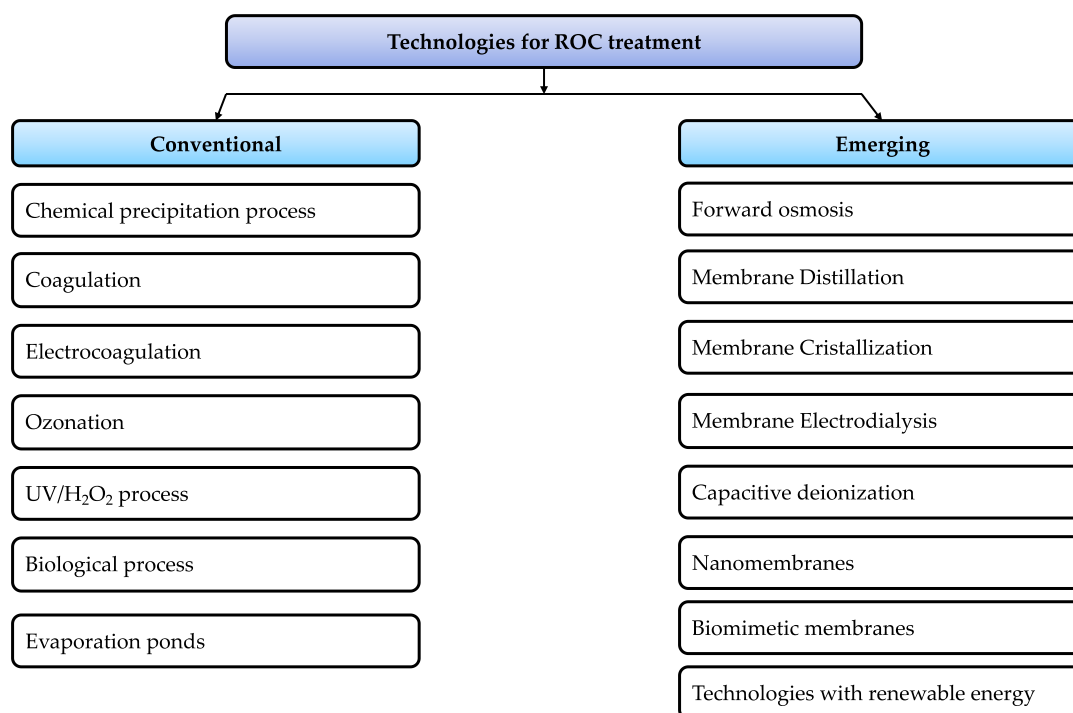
Technologies for ROC treatment

Conventional

Chemical precipitation process

Coagulation

Electrocoagulation

Ozonation

UV/$H_2O_2$ process

Biological process

Evaporation ponds

Emerging

Forward osmosis

Membrane Distillation

Membrane Cristallization

Membrane Electrodialysis

Capacitive deionization

Nanomembranes

Biomimetic membranes

Technologies with renewable energy